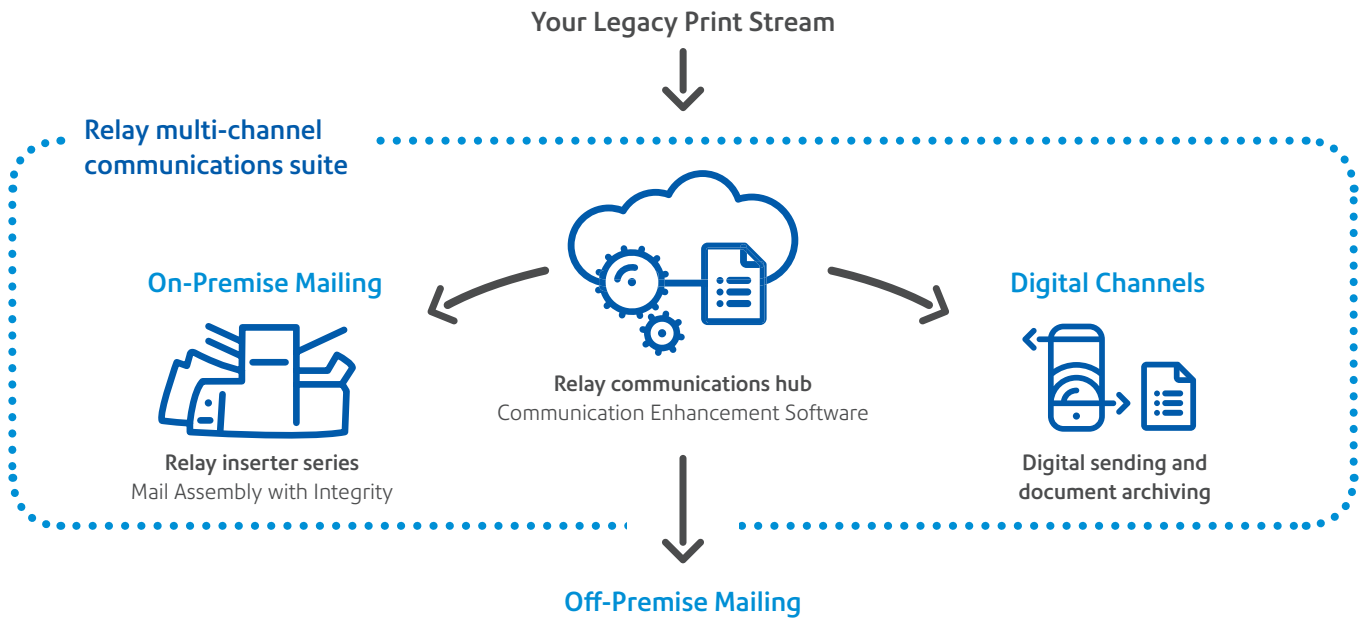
Your Legacy Print Stream

Relay multi-channel communications suite

On-Premise Mailing

Relay inserter series
Mail Assembly with Integrity

Relay communications hub
Communication Enhancement Software

Digital Channels

Digital sending and document archiving

Off-Premise Mailing